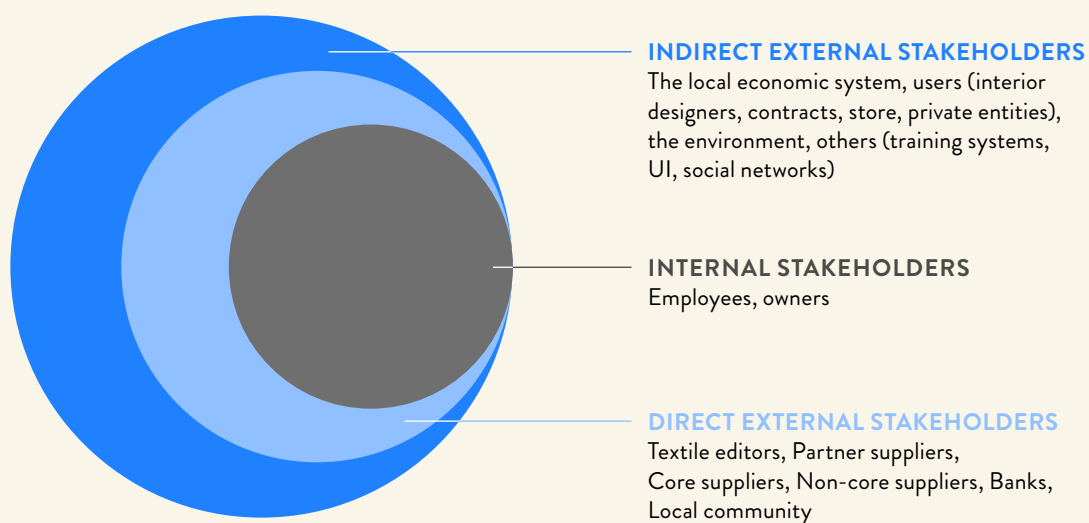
INDIRECT EXTERNAL STAKEHOLDERS
The local economic system, users (interior designers, contracts, store, private entities), the environment, others (training systems, UI, social networks)

INTERNAL STAKEHOLDERS
Employees, owners

DIRECT EXTERNAL STAKEHOLDERS
Textile editors, Partner suppliers, Core suppliers, Non-core suppliers, Banks, Local community